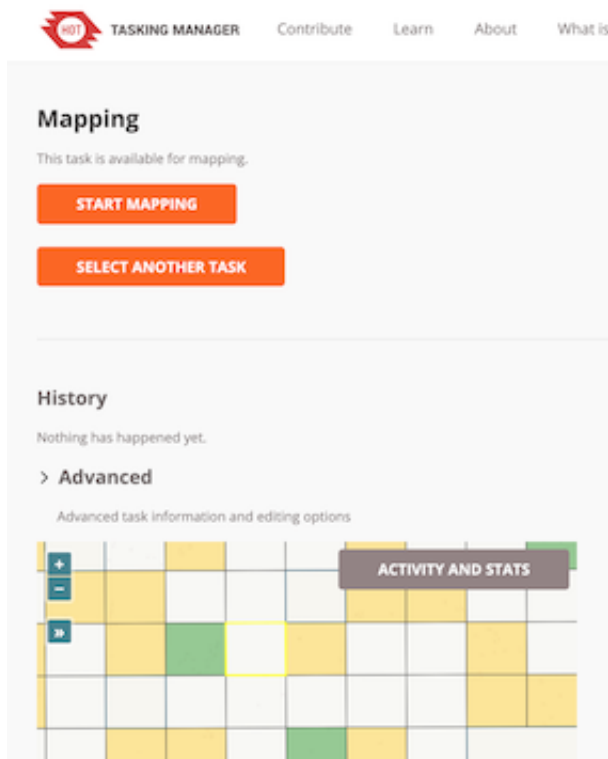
HOT TASKING MANAGER Contribute Learn About What is

Mapping

This task is available for mapping.

START MAPPING

SELECT ANOTHER TASK

History

Nothing has happened yet.

> Advanced

Advanced task information and editing options

+
−
»

ACTIVITY AND STATS